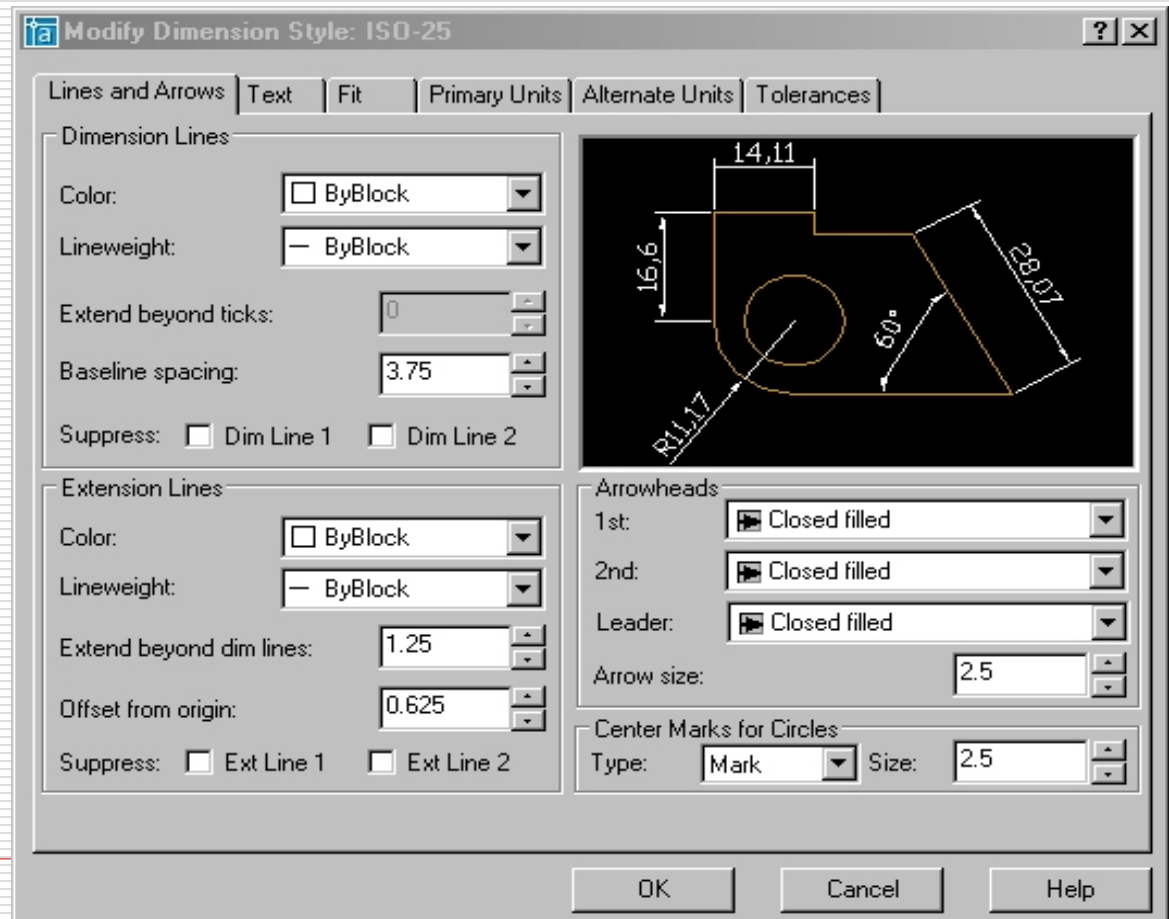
Modify Dimension Style: ISO-25

?

Lines and Arrows | Text | Fit | Primary Units | Alternate Units | Tolerances

Dimension Lines

Color: ByBlock

Lineweight: ByBlock

Extend beyond ticks: 0

Baseline spacing: 3.75

Suppress: Dim Line 1 Dim Line 2

14,11

16,6

28,07

60°

R11,17

Extension Lines

Color: ByBlock

Lineweight: ByBlock

Extend beyond dim lines: 1.25

Offset from origin: 0.625

Suppress: Ext Line 1 Ext Line 2

Arrowheads

1st: Closed filled

2nd: Closed filled

Leader: Closed filled

Arrow size: 2.5

Center Marks for Circles

Type: Mark Size: 2.5

OK Cancel Help